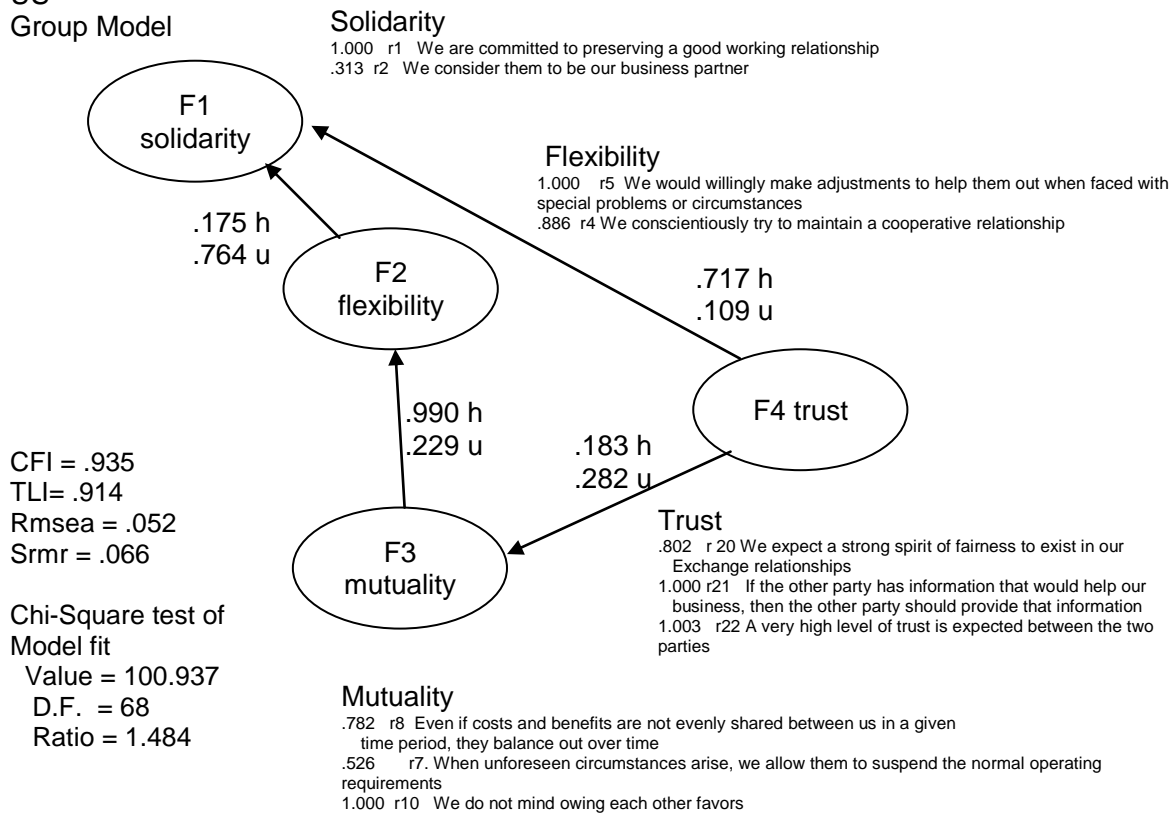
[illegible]
Group Model

Solidarity
1.000 r1 We are committed to preserving a good working relationship
.313 r2 We consider them to be our business partner

F1
solidarity

Flexibility
1.000 r5 We would willingly make adjustments to help them out when faced with special problems or circumstances
.886 r4 We conscientiously try to maintain a cooperative relationship

.175 h
.764 u

F2
flexibility

.717 h
.109 u

F4 trust

.990 h
.229 u

.183 h
.282 u

CFI = .935
TLI= .914
Rmsea = .052
Srmr = .066

F3
mutuality

Trust
.802 r 20 We expect a strong spirit of fairness to exist in our Exchange relationships
1.000 r21 If the other party has information that would help our business, then the other party should provide that information
1.003 r22 A very high level of trust is expected between the two parties

Chi-Square test of Model fit
Value = 100.937
D.F. = 68
Ratio = 1.484

Mutuality
.782 r8 Even if costs and benefits are not evenly shared between us in a given time period, they balance out over time
.526 r7. When unforeseen circumstances arise, we allow them to suspend the normal operating requirements
1.000 r10 We do not mind owing each other favors